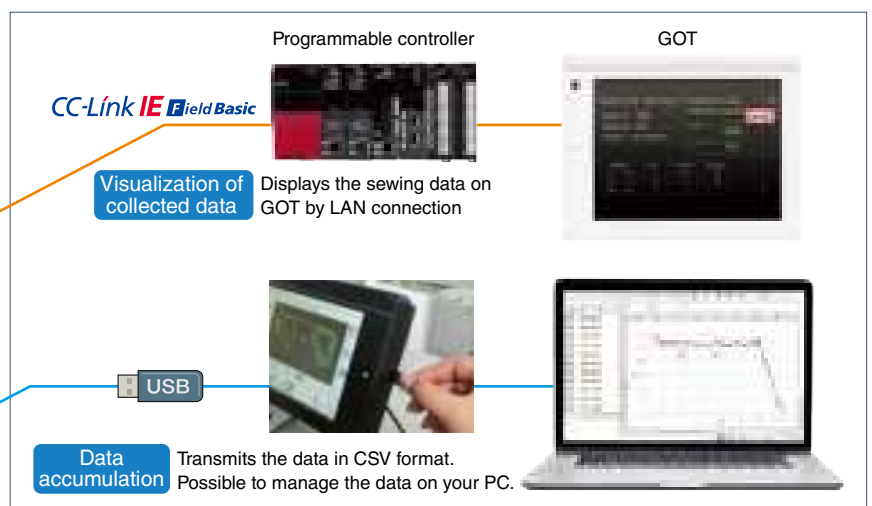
Programmable controller

GOT

CC-Link IE Field Basic

Visualization of collected data

Displays the sewing data on GOT by LAN connection

USB

Data accumulation

Transmits the data in CSV format.
Possible to manage the data on your PC.